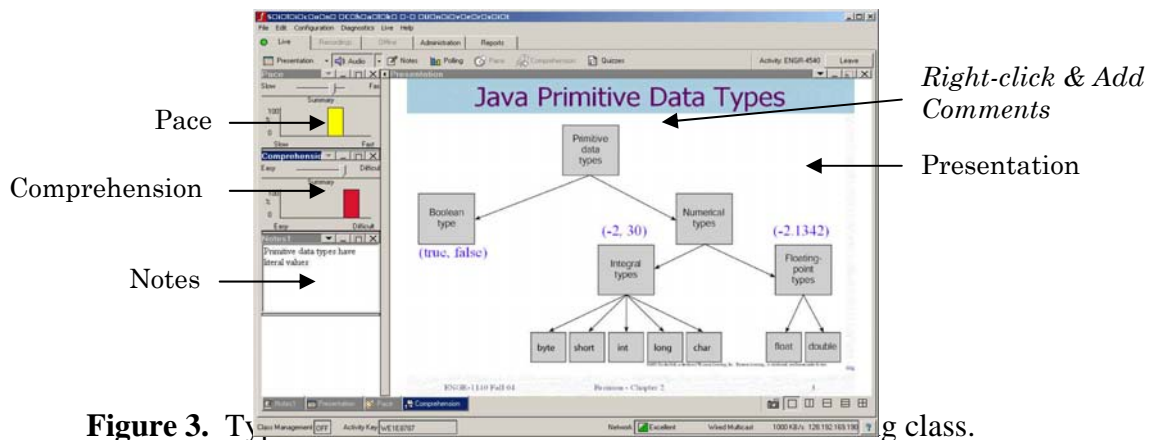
File Edit Configuration Diagnostics Live Help

Live Recordings Offline Administration Reports

Presentation Audio Notes Polling Pace Comprehension Quizzes

Activity: ENGR-4540 Leave

Pace

Slow Fast

Summary

100

%

0

Slow Fast

Comprehension

Easy Difficult

Summary

100

%

0

Easy Difficult

Notes1

Primitive data types have literal values

Presentation

Java Primitive Data Types

Primitive data types

Boolean type

(true, false)

(-2, 30)

Numerical types

(-2.1342)

Integral types

Floating-point types

byte short int long char

float double

ENGR-1110 Fall 04

Primer – Chapter 2

3

Notes1 Presentation Pace Comprehension

Class Management OFF Activity Key WE1E8767

Network Excellent Wired Multicast 1000 KB/s 128.192.163.190

Pace

Comprehension

Notes

Right-click & Add Comments

Presentation

Figure 3. Ty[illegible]g class.